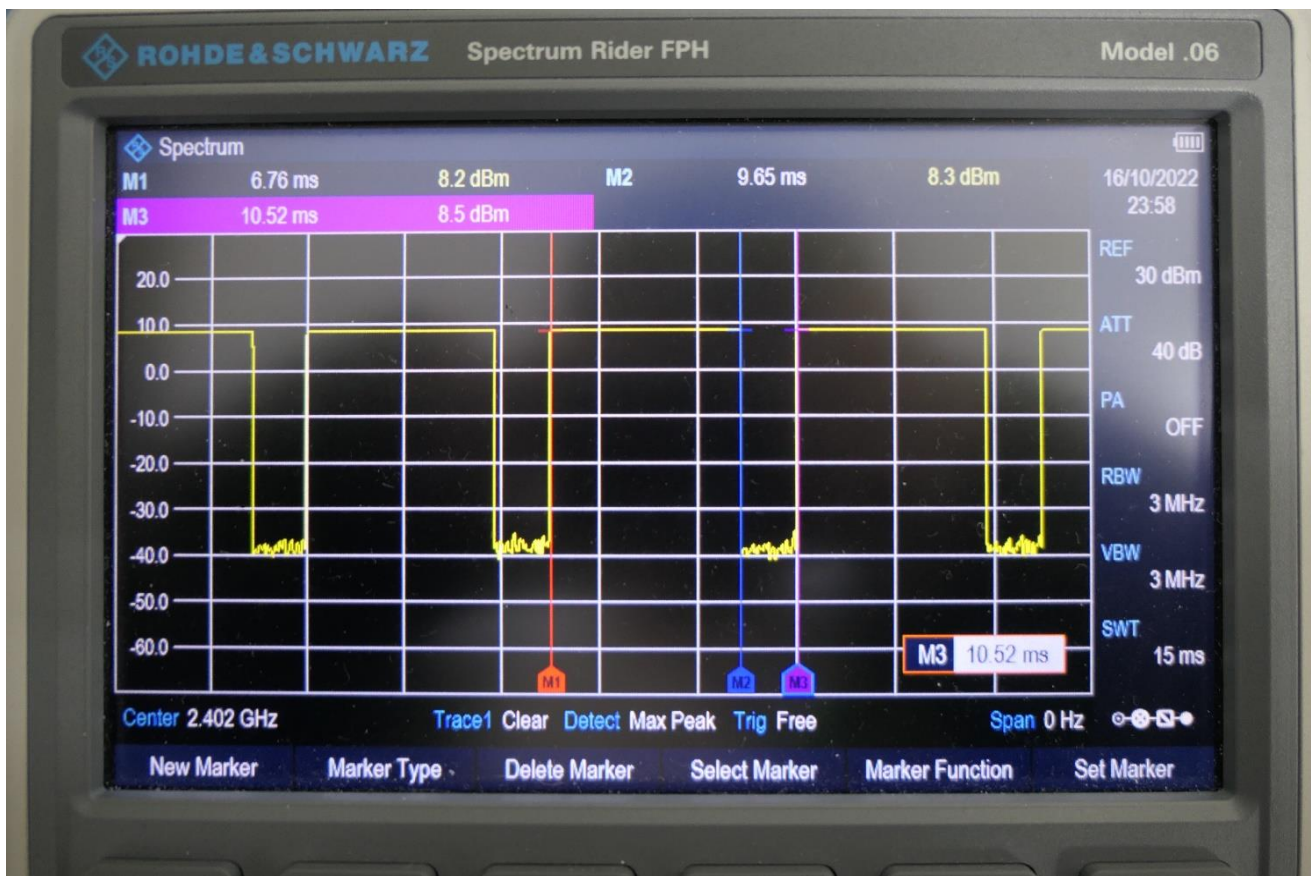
ROHDE&SCHWARZ Spectrum Rider FPH Model .06

Spectrum

| M1 | 6.76 ms | 8.2 dBm | M2 | 9.65 ms | 8.3 dBm |
|---|---|---|---|---|---|
| M3 | 10.52 ms | 8.5 dBm | | | |

16/10/2022
23:58

REF 30 dBm
ATT 40 dB
PA OFF
RBW 3 MHz
VBW 3 MHz
SWT 15 ms

20.0
10.0
0.0
-10.0
-20.0
-30.0
-40.0
-50.0
-60.0

M1 M2 M3

M3 10.52 ms

Center 2.402 GHz Trace1 Clear Detect Max Peak Trig Free Span 0 Hz

New Marker | Marker Type | Delete Marker | Select Marker | Marker Function | Set Marker